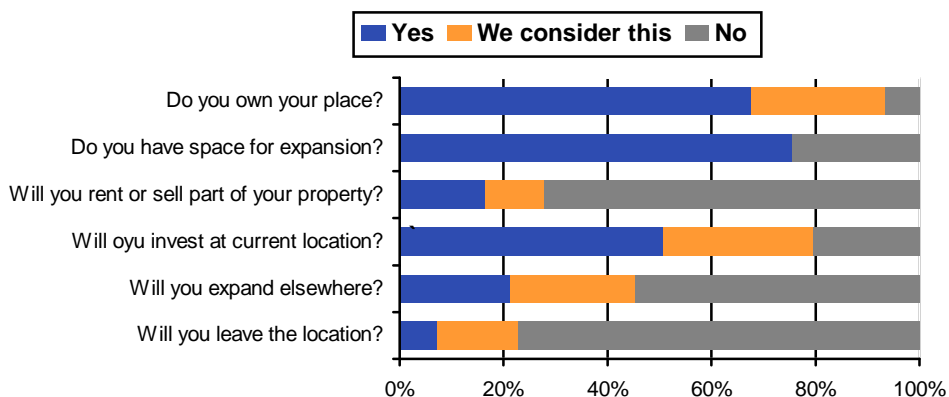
Yes We consider this No

Do you own your place?
Do you have space for expansion?
Will you rent or sell part of your property?
Will oyu invest at current location?
Will you expand elsewhere?
Will you leave the location?

0% 20% 40% 60% 80% 100%